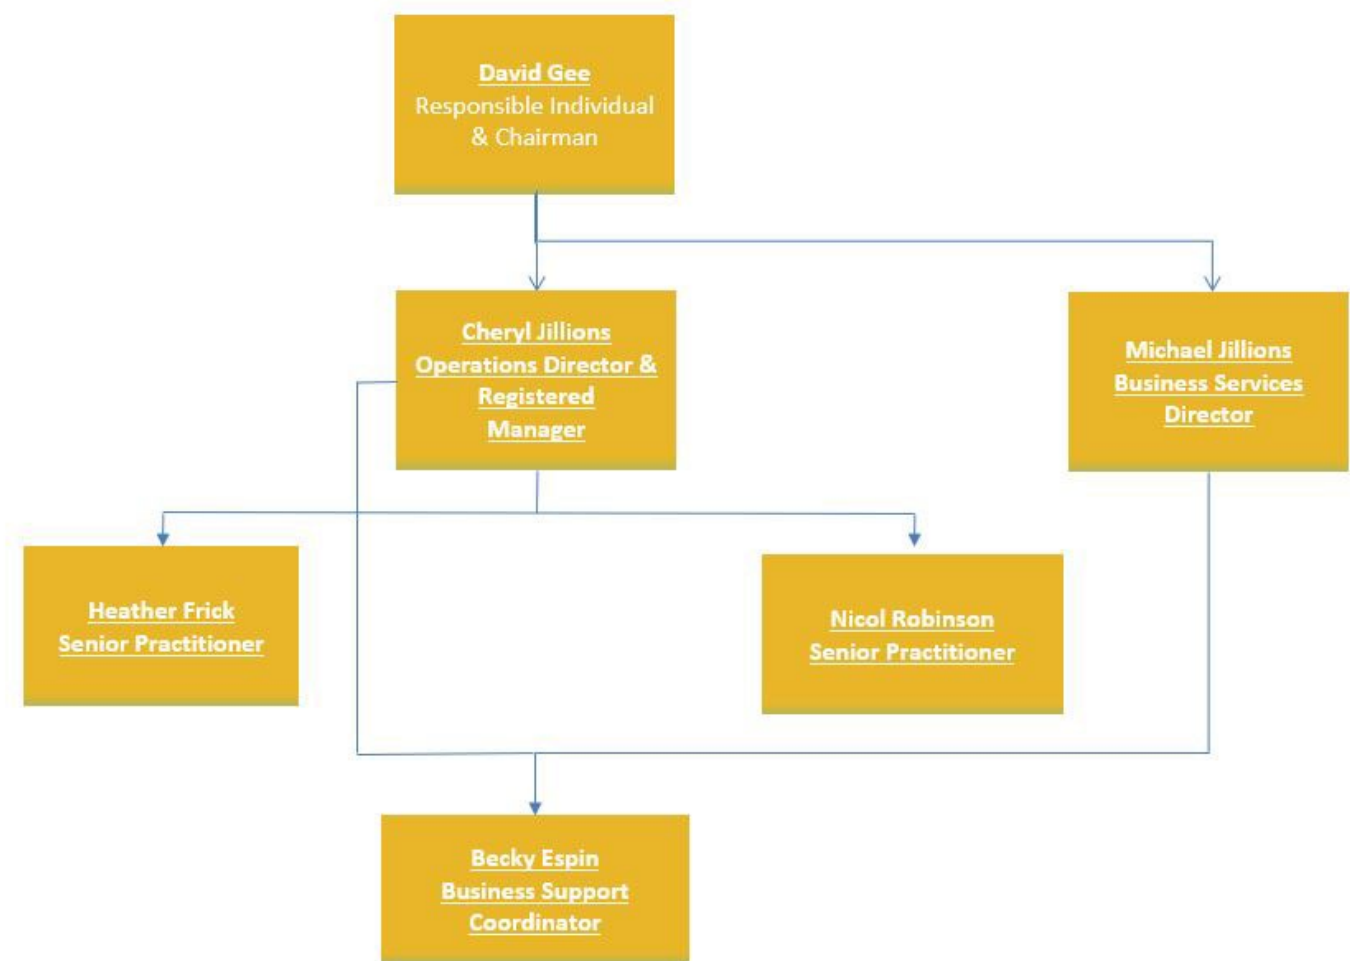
David Gee
Responsible Individual
& Chairman

Cheryl Jillions
Operations Director &
Registered
Manager

Michael Jillions
Business Services
Director

Heather Frick
Senior Practitioner

Nicol Robinson
Senior Practitioner

Becky Espin
Business Support
Coordinator